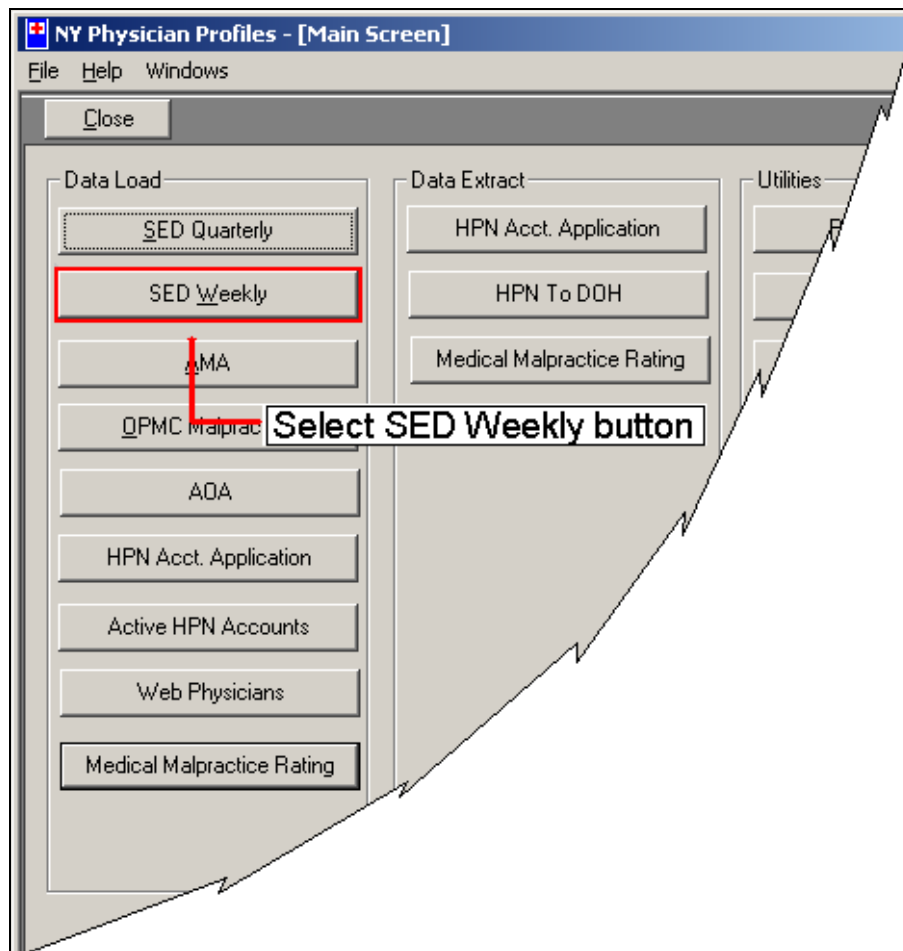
NY Physician Profiles - [Main Screen]

File Help Windows

Close

Data Load

SED Quarterly

SED Weekly

AMA

OPMC Malprac

AOA

HPN Acct. Application

Active HPN Accounts

Web Physicians

Medical Malpractice Rating

Data Extract

HPN Acct. Application

HPN To DOH

Medical Malpractice Rating

Utilities

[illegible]

Select SED Weekly button